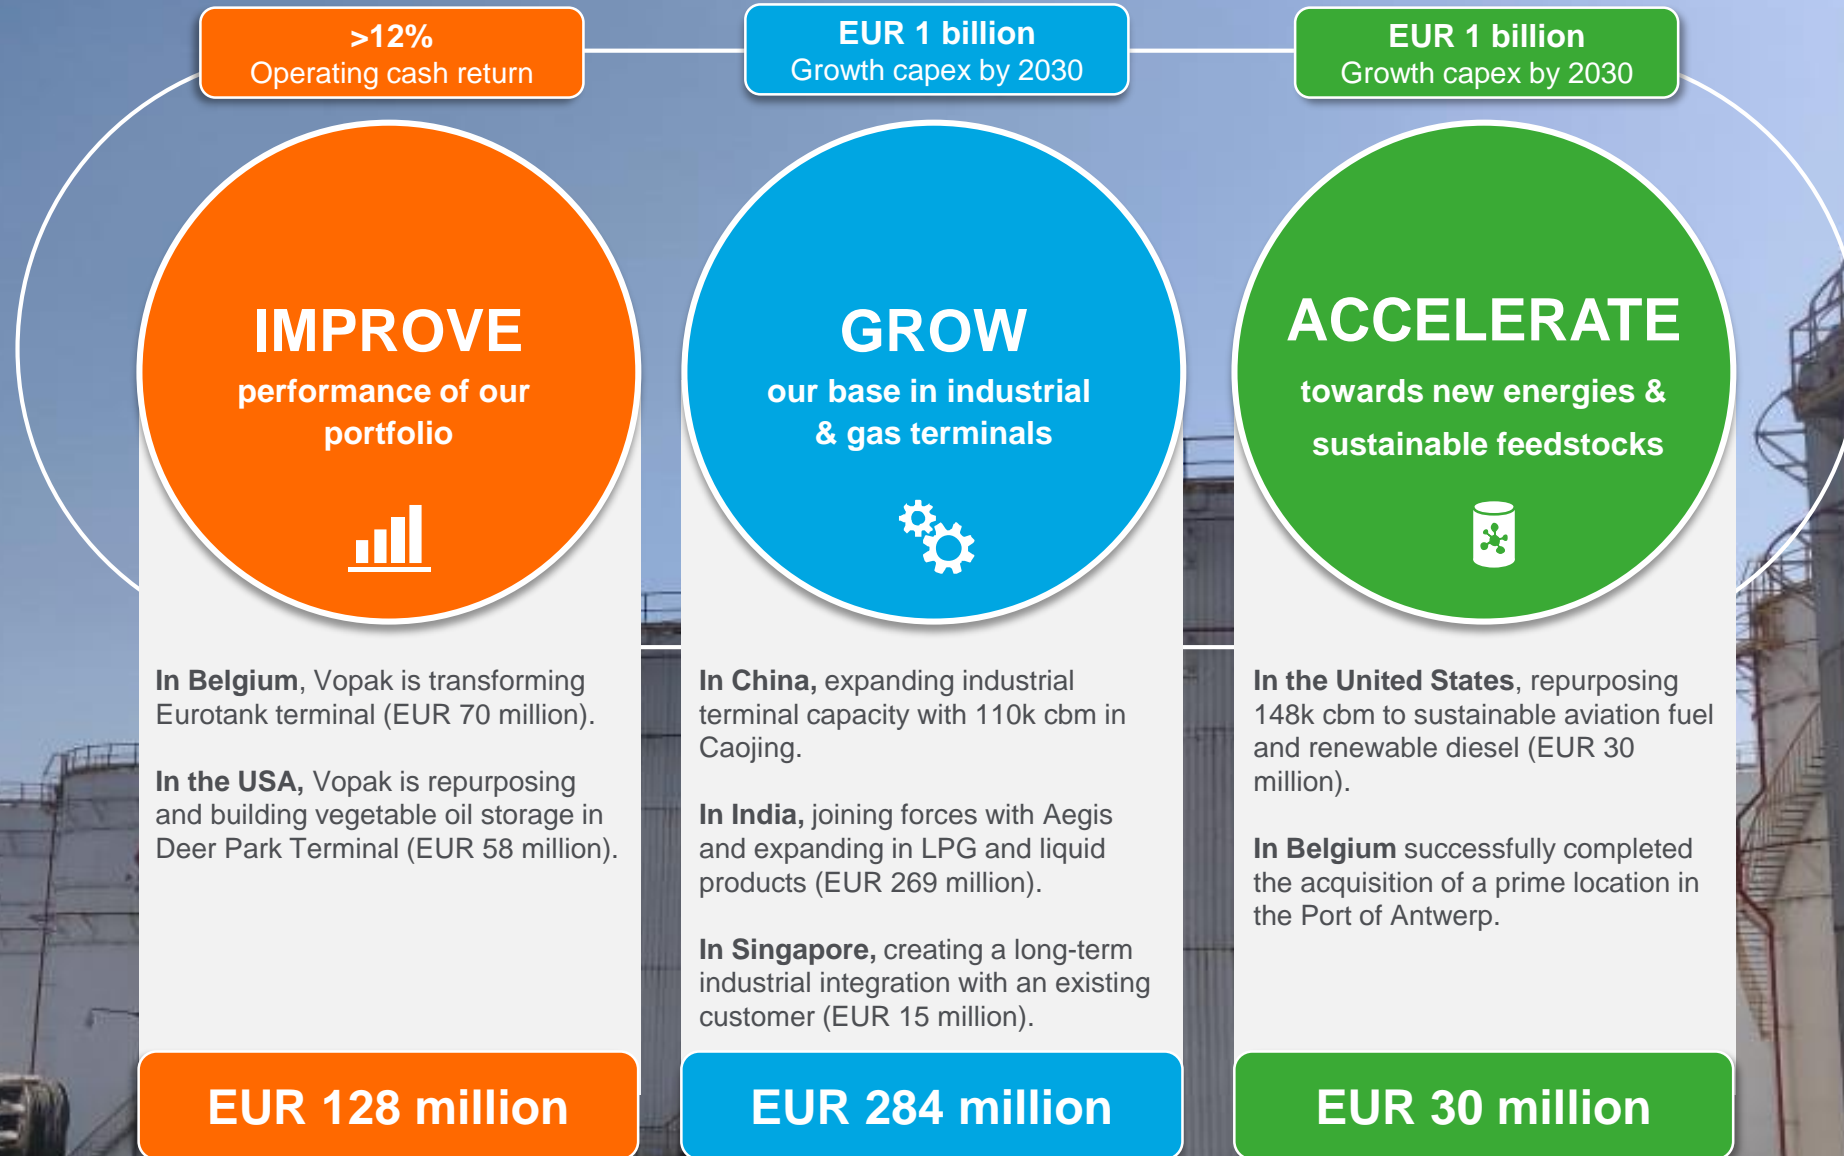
>12%
Operating cash return

EUR 1 billion
Growth capex by 2030

EUR 1 billion
Growth capex by 2030

IMPROVE
performance of our portfolio

In Belgium, Vopak is transforming Eurotank terminal (EUR 70 million).

In the USA, Vopak is repurposing and building vegetable oil storage in Deer Park Terminal (EUR 58 million).

EUR 128 million

GROW
our base in industrial & gas terminals

In China, expanding industrial terminal capacity with 110k cbm in Caojing.

In India, joining forces with Aegis and expanding in LPG and liquid products (EUR 269 million).

In Singapore, creating a long-term industrial integration with an existing customer (EUR 15 million).

EUR 284 million

ACCELERATE
towards new energies & sustainable feedstocks

In the United States, repurposing 148k cbm to sustainable aviation fuel and renewable diesel (EUR 30 million).

In Belgium successfully completed the acquisition of a prime location in the Port of Antwerp.

EUR 30 million